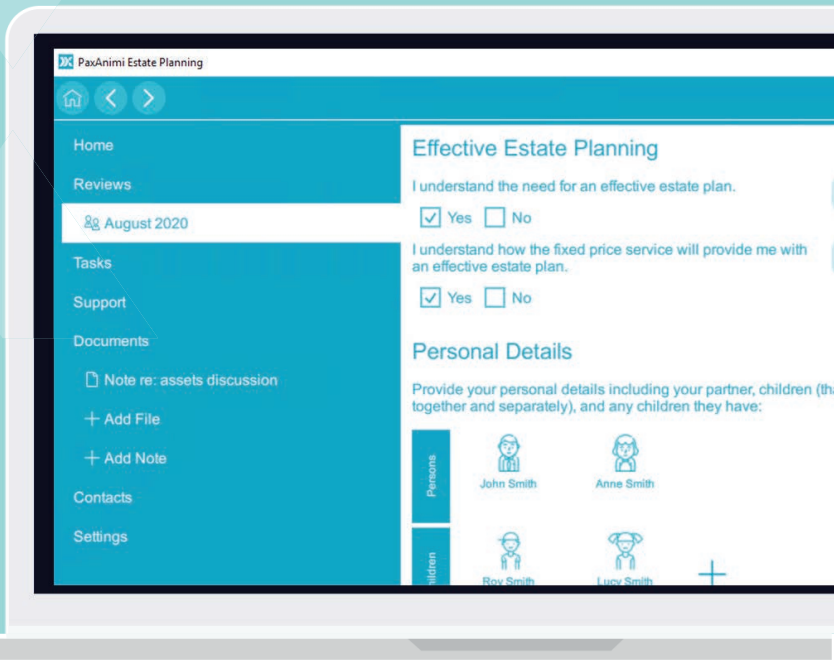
PaxAnimi Estate Planning

Home
Reviews
August 2020
Tasks
Support
Documents
Note re: assets discussion
+ Add File
+ Add Note
Contacts
Settings

Effective Estate Planning

I understand the need for an effective estate plan.

Yes No

I understand how the fixed price service will provide me with an effective estate plan.

Yes No

Personal Details

Provide your personal details including your partner, children (tha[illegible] together and separately), and any children they have:

Persons
John Smith
Anne Smith

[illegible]hildren
Roy Smith
Lucy Smith
+